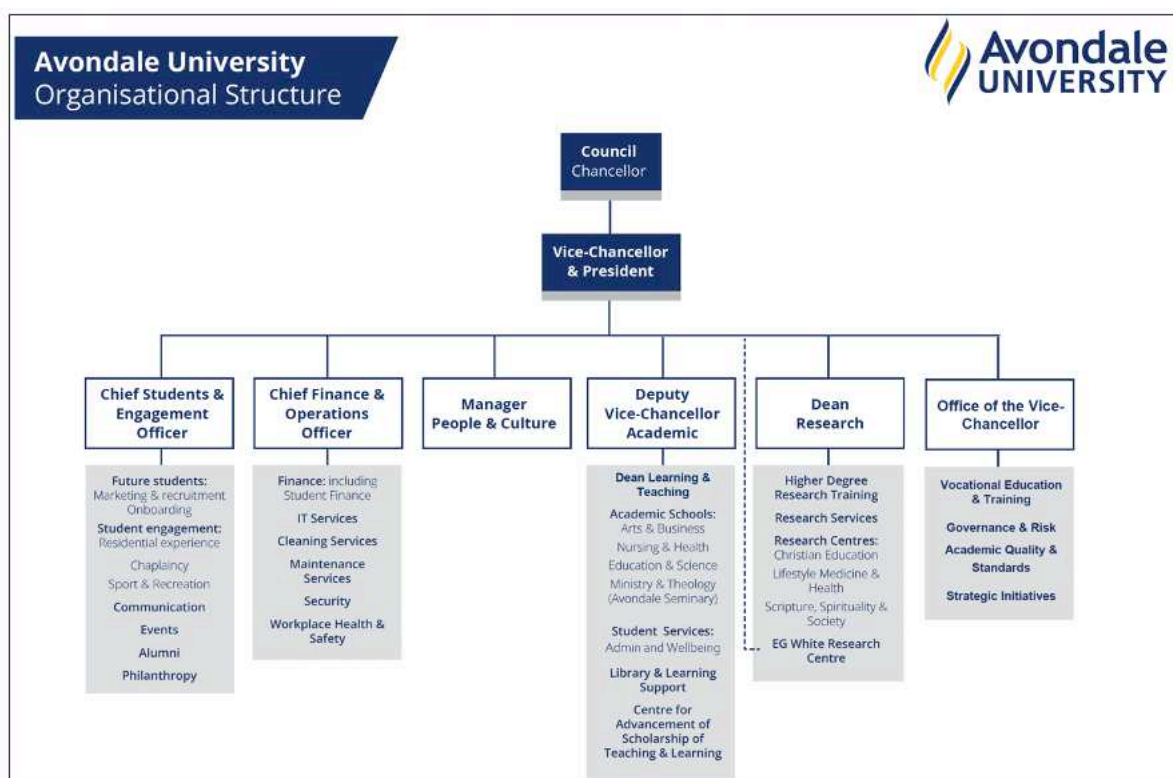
Avondale University
Organisational Structure

Avondale UNIVERSITY

Council
Chancellor

Vice-Chancellor & President

Chief Students & Engagement Officer

Future students:
Marketing & recruitment
Onboarding
Student engagement:
Residential experience
Chaplaincy
Sport & Recreation
Communication
Events
Alumni
Philanthropy

Chief Finance & Operations Officer

Finance: including Student Finance
IT Services
Cleaning Services
Maintenance Services
Security
Workplace Health & Safety

Manager People & Culture

Deputy Vice-Chancellor Academic

Dean Learning & Teaching
Academic Schools:
Arts & Business
Nursing & Health
Education & Science
Ministry & Theology (Avondale Seminary)
Student Services:
Admin and Wellbeing
Library & Learning Support
Centre for Advancement of Scholarship of Teaching & Learning

Dean Research

Higher Degree Research Training
Research Services
Research Centres:
Christian Education
Lifestyle Medicine & Health
Scripture, Spirituality & Society
EG White Research Centre

Office of the Vice-Chancellor

Vocational Education & Training
Governance & Risk
Academic Quality & Standards
Strategic Initiatives